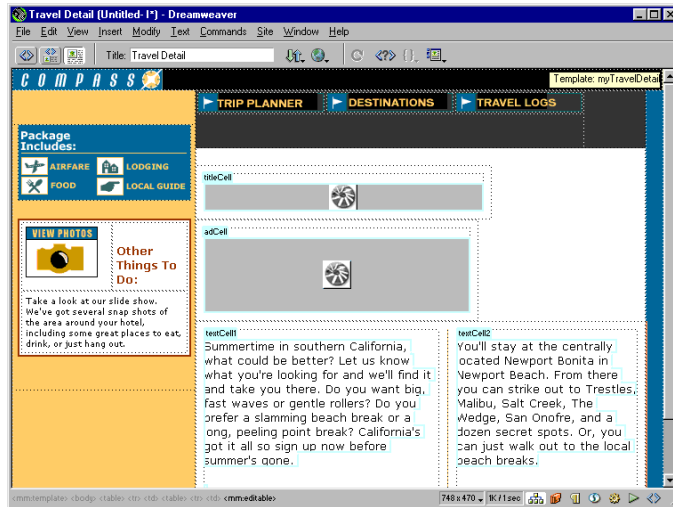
Travel Detail (Untitled-1*) - Dreamweaver

File Edit View Insert Modify Text Commands Site Window Help

Title: Travel Detail

Template: myTravelDetail

COMPASS

TRIP PLANNER DESTINATIONS TRAVEL LOGS

Package Includes:

AIRFARE LODGING

FOOD LOCAL GUIDE

VIEW PHOTOS

Other Things To Do:

Take a look at our slide show. We've got several snap shots of the area around your hotel, including some great places to eat, drink, or just hang out.

titleCell

adCell

textCell1

Summertime in southern California, what could be better? Let us know what you're looking for and we'll find it and take you there. Do you want big, fast waves or gentle rollers? Do you prefer a slamming beach break or a long, peeling point break? California's got it all so sign up now before summer's gone.

textCell2

You'll stay at the centrally located Newport Bonita in Newport Beach. From there you can strike out to Trestles, Malibu, Salt Creek, The Wedge, San Onofre, and a dozen secret spots. Or, you can just walk out to the local beach breaks.

<mmtemplate> <body> <table> <tr> <td> <table> <tr> <td> <mm:editable>

748 x 470 1K / 1 sec